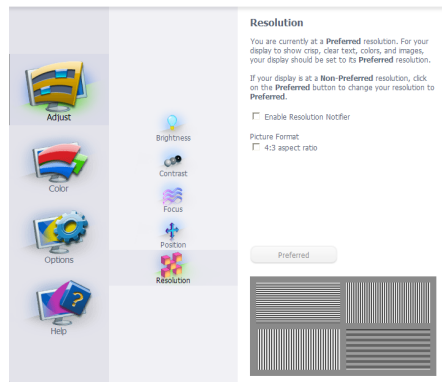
Adjust

Color

Options

Help

Brightness

Contrast

Focus

Position

Resolution

Resolution

You are currently at a **Preferred** resolution. For your display to show crisp, clear text, colors, and images, your display should be set to its **Preferred** resolution.

If your display is at a **Non-Preferred** resolution, click on the **Preferred** button to change your resolution to **Preferred**.

Enable Resolution Notifier

Picture Format

4:3 aspect ratio

Preferred